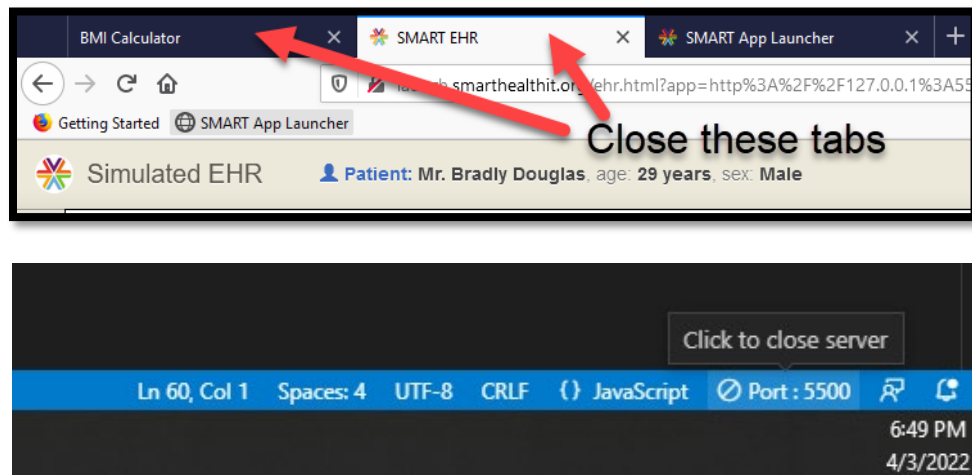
BMI Calculator ×
SMART EHR ×
SMART App Launcher ×
+

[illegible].smarthealthit.org/ehr.html?app=http%3A%2F%2F127.0.0.1%3A55

Getting Started
SMART App Launcher

Close these tabs

Simulated EHR
Patient: Mr. Bradly Douglas, age: 29 years, sex: Male

Click to close server

Ln 60, Col 1 Spaces: 4 UTF-8 CRLF {} JavaScript Port : 5500

6:49 PM
4/3/2022